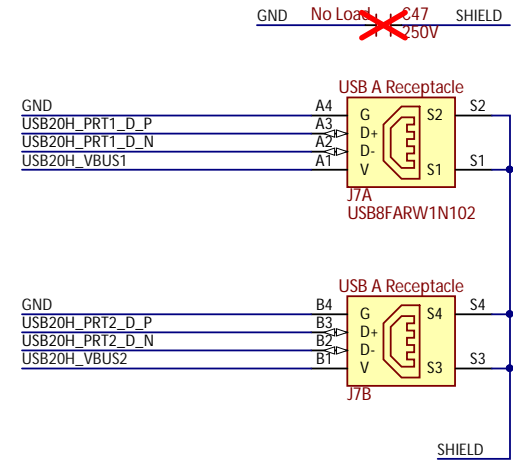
GND No Load C47 250V SHIELD

USB A Receptacle
GND A4
USB20H_PRT1_D_P A3
USB20H_PRT1_D_N A2
USB20H_VBUS1 A1
G
D+
D-
V
S2
S1
S2
S1
J7A
USB8FARW1N102

USB A Receptacle
GND B4
USB20H_PRT2_D_P B3
USB20H_PRT2_D_N B2
USB20H_VBUS2 B1
G
D+
D-
V
S4
S3
S4
S3
J7B

SHIELD